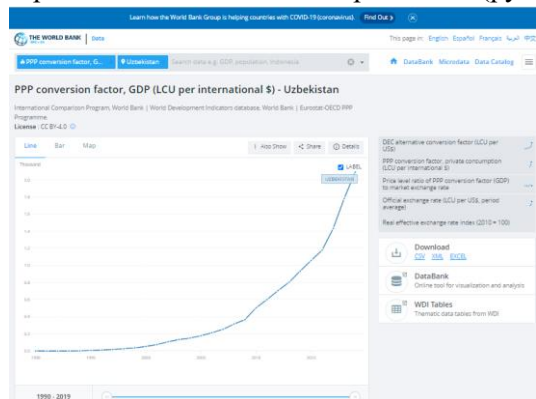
Learn how the World Bank Group is helping countries with COVID-19 (coronavirus). Find Out ›

THE WORLD BANK | Data

This page in: English Español Français العربية 中文

PPP conversion factor, G... Uzbekistan Search data e.g. GDP, population, Indonesia

DataBank Microdata Data Catalog

PPP conversion factor, GDP (LCU per international $) - Uzbekistan

International Comparison Program, World Bank | World Development Indicators database, World Bank | Eurostat-OECD PPP Programme.
License : CC BY-4.0

Line Bar Map

Hide Show Share Details

Thousand

LABEL

UZBEKISTAN

DEC alternative conversion factor (LCU per US$)

PPP conversion factor, private consumption (LCU per international $)

Price level ratio of PPP conversion factor (GDP) to market exchange rate

Official exchange rate (LCU per US$, period average)

Real effective exchange rate index (2010 = 100)

Download
CSV XML EXCEL

DataBank
Online tool for visualization and analysis

WDI Tables
Thematic data tables from WDI

1990 - 2019